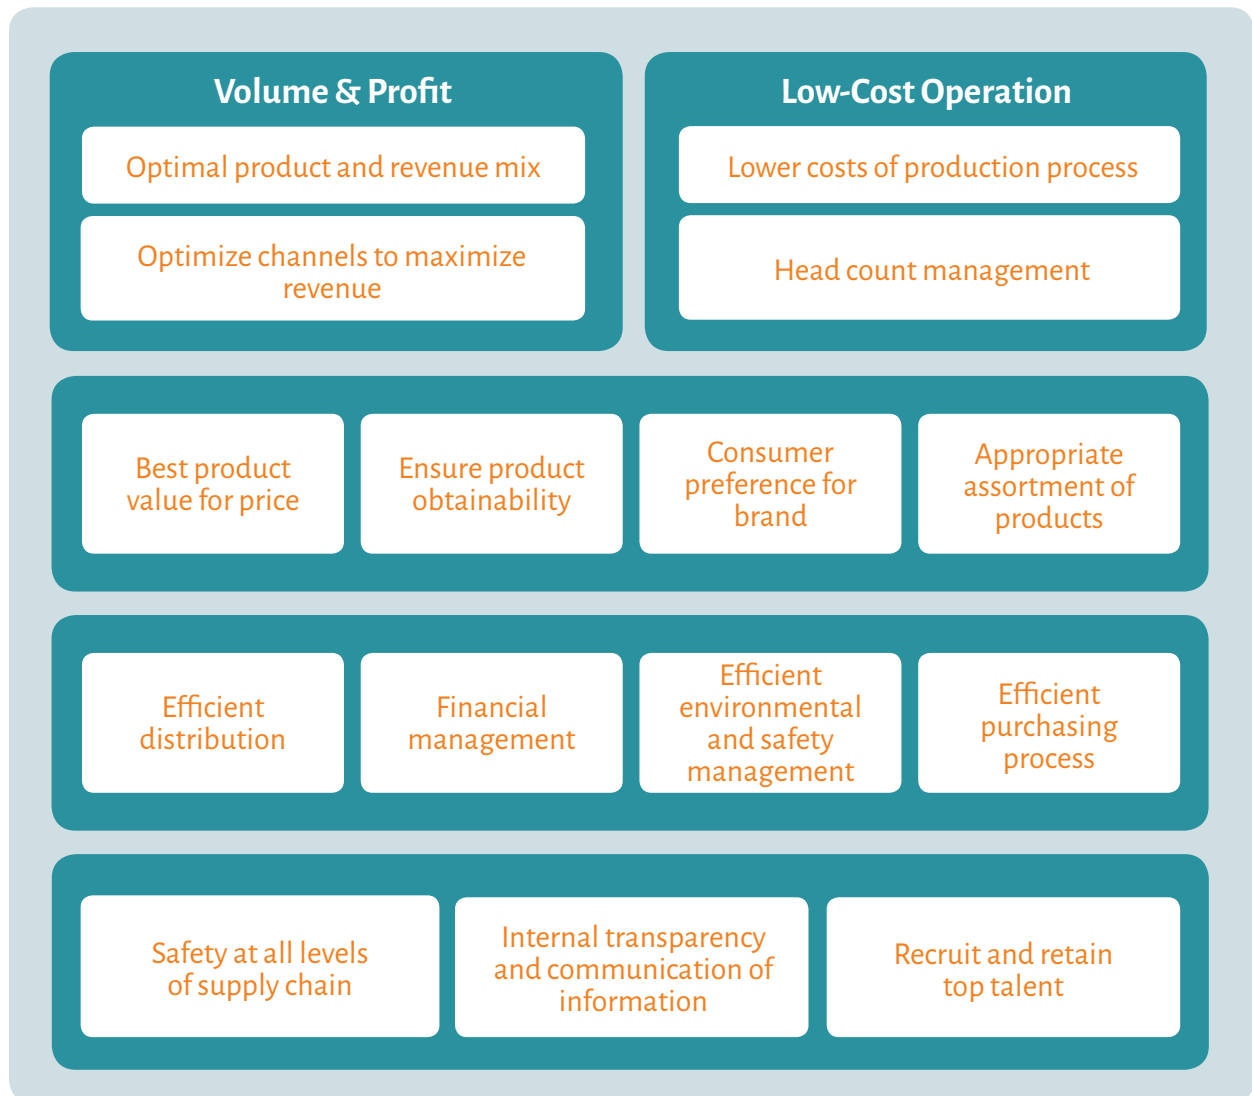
Volume & Profit

Optimal product and revenue mix

Optimize channels to maximize revenue

Low-Cost Operation

Lower costs of production process

Head count management

Best product value for price

Ensure product obtainability

Consumer preference for brand

Appropriate assortment of products

Efficient distribution

Financial management

Efficient environmental and safety management

Efficient purchasing process

Safety at all levels of supply chain

Internal transparency and communication of information

Recruit and retain top talent